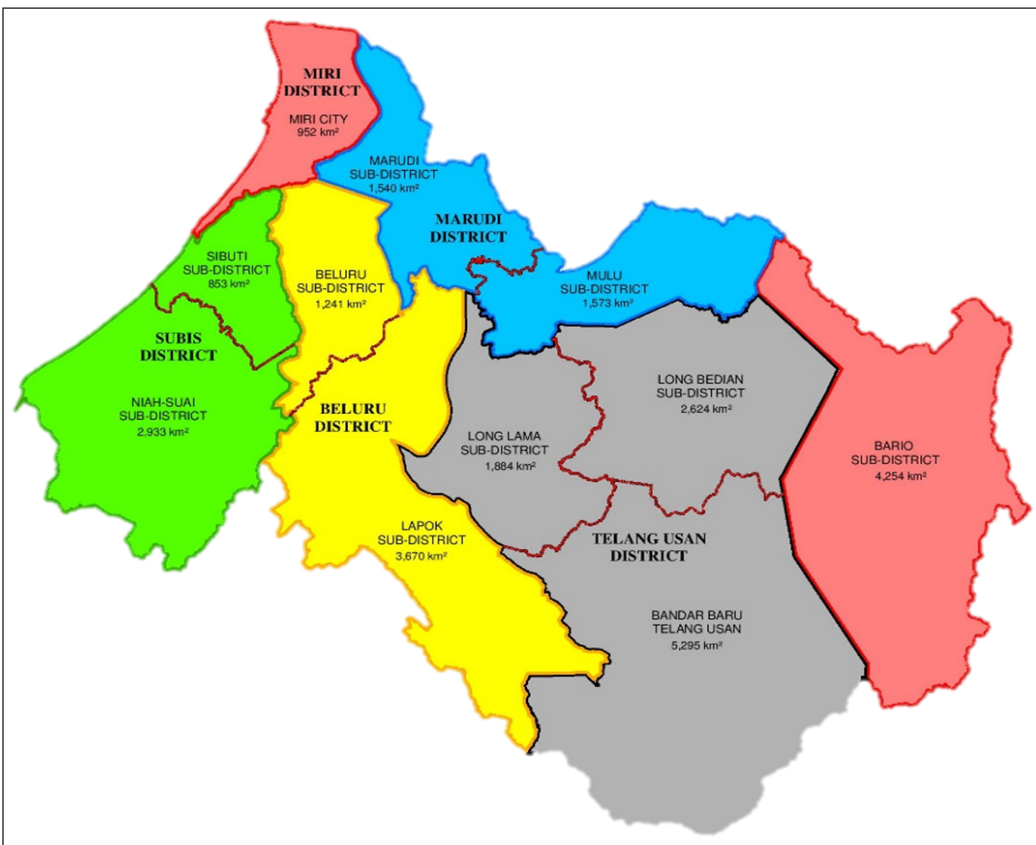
MIRI DISTRICT
MIRI CITY
952 km²

MARUDI SUB-DISTRICT
1,540 km²

MARUDI DISTRICT

SIBUTI SUB-DISTRICT
853 km²

BELURU SUB-DISTRICT
1,241 km²

MULU SUB-DISTRICT
1,573 km²

SUBIS DISTRICT

NIAH-SUAI SUB-DISTRICT
2,933 km²

BELURU DISTRICT

LONG BEDIAN SUB-DISTRICT
2,624 km²

LONG LAMA SUB-DISTRICT
1,884 km²

BARIO SUB-DISTRICT
4,254 km²

LAPOK SUB-DISTRICT
3,670 km²

TELANG USAN DISTRICT

BANDAR BARU TELANG USAN
5,295 km²